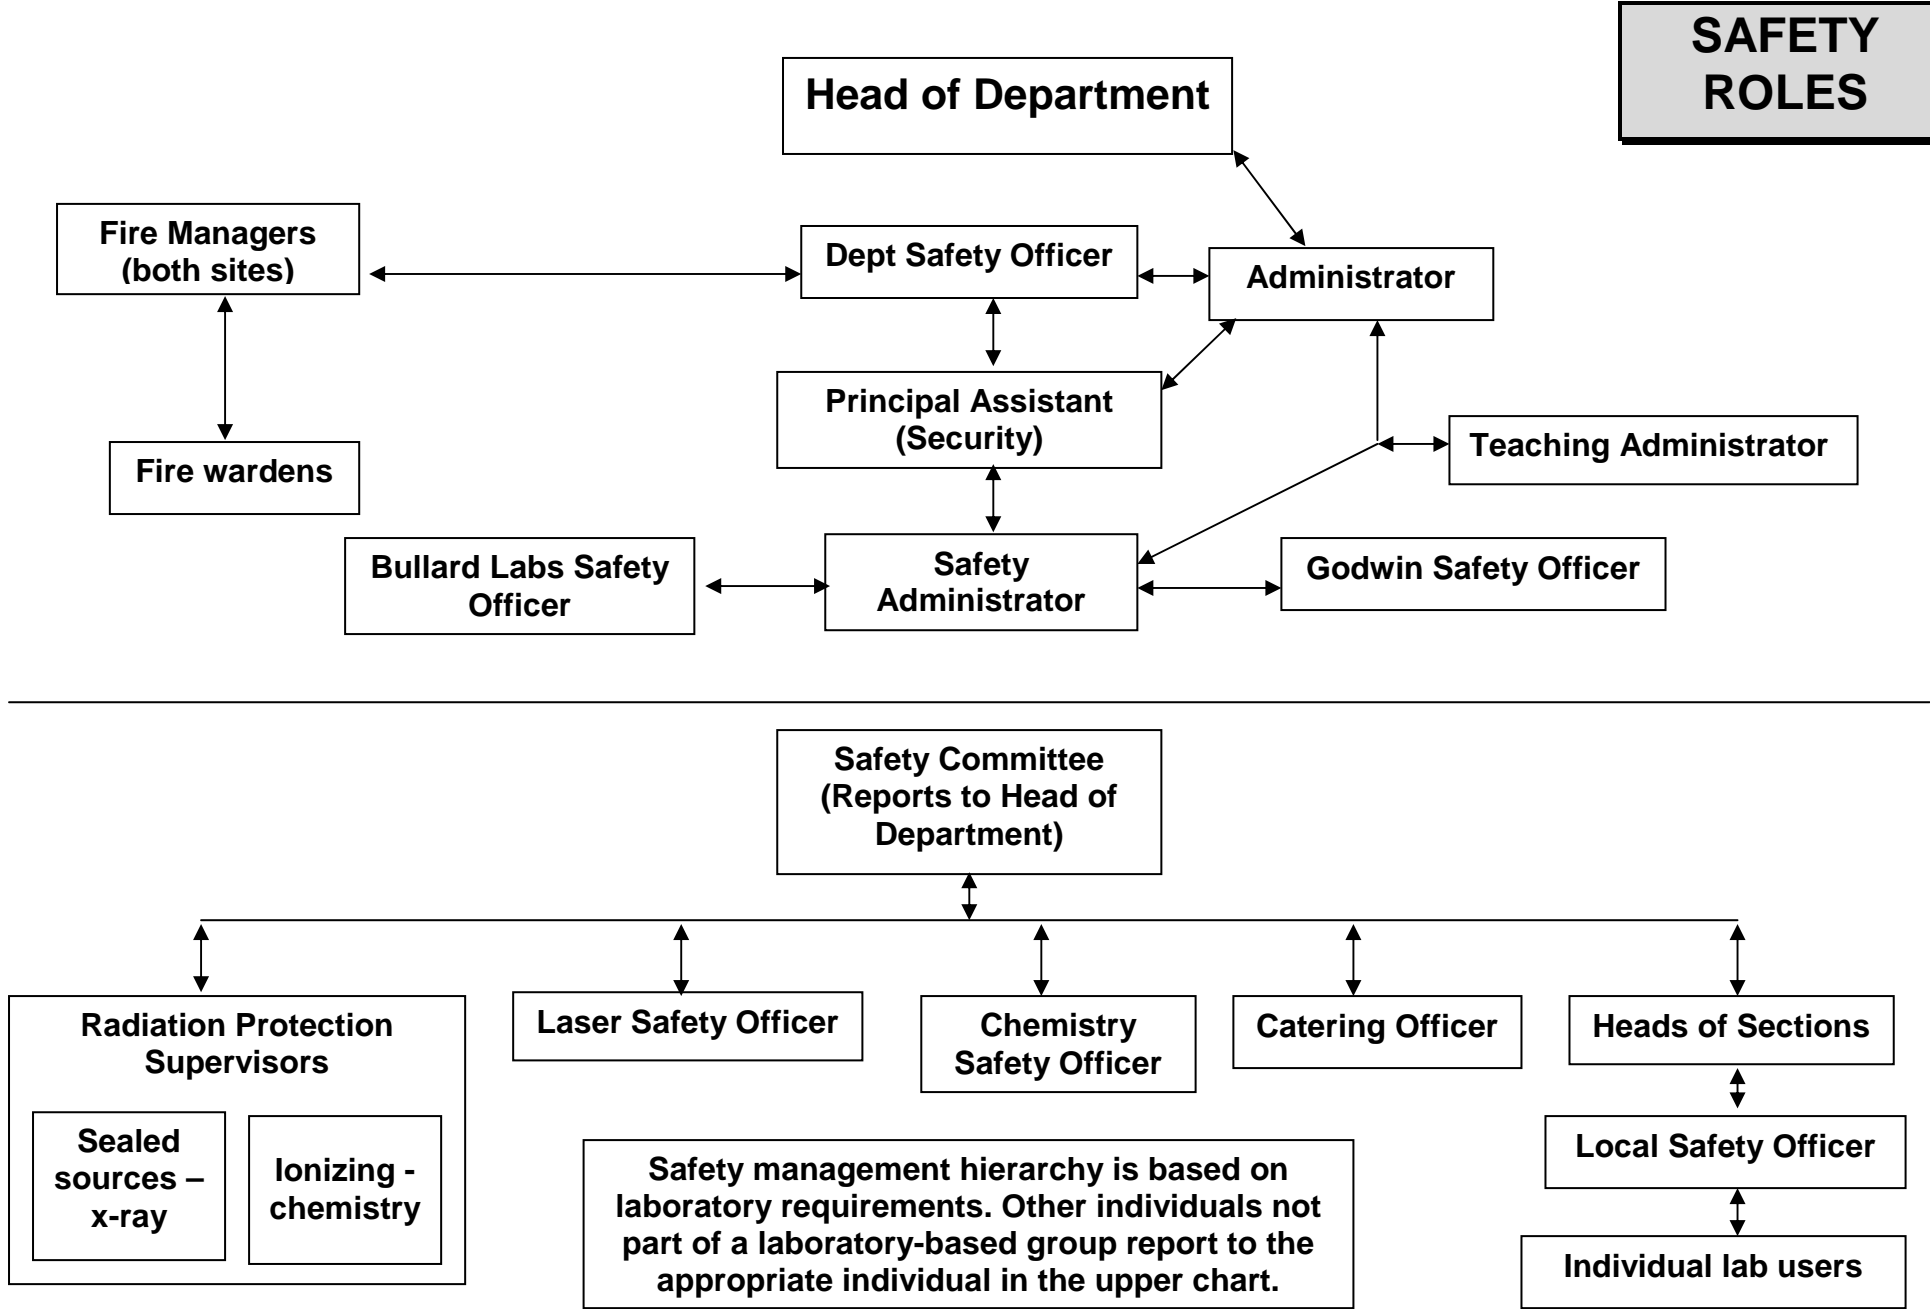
SAFETY ROLES

Head of Department

Fire Managers (both sites)

Dept Safety Officer

Administrator

Principal Assistant (Security)

Teaching Administrator

Fire wardens

Bullard Labs Safety Officer

Safety Administrator

Godwin Safety Officer

Safety Committee (Reports to Head of Department)

Radiation Protection Supervisors

Sealed sources – x-ray

Ionizing - chemistry

Laser Safety Officer

Chemistry Safety Officer

Catering Officer

Heads of Sections

Local Safety Officer

Individual lab users

Safety management hierarchy is based on laboratory requirements. Other individuals not part of a laboratory-based group report to the appropriate individual in the upper chart.